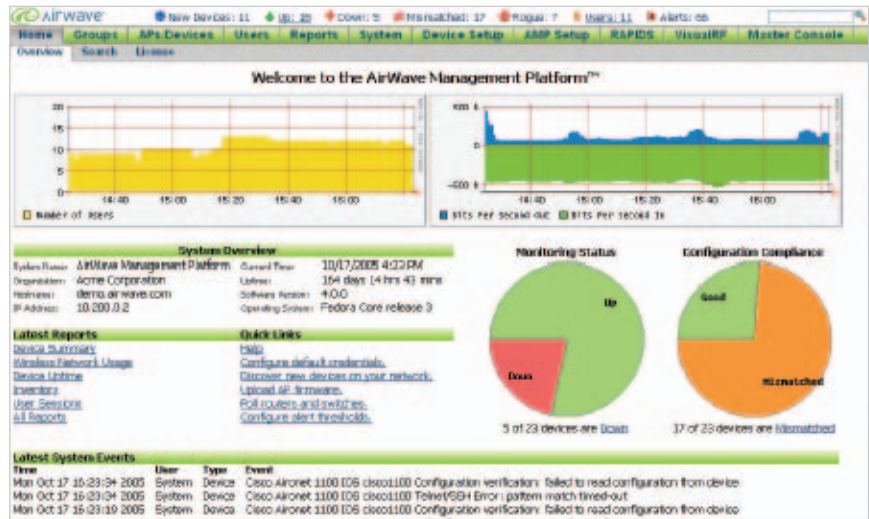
Airwave

New Devices: 11 Up: 18 Down: 5 Mismatched: 17 Rogue: 7 Users: 11 Alerts: 66

Home Groups APs/Devices Users Reports System Device Setup AMP Setup RAPIDS VisualRF Master Console

Overview Search License

Welcome to the AirWave Management Platform™

20
15
10
5
0
14:40 15:00 15:20 15:40 16:00
Number of Users

400 k
-400 k
14:40 15:00 15:20 15:40 16:00
Bits Per Second Out Bits Per Second In

System Overview

System Name AirWave Management Platform
Organization Acme Corporation
Hostname demo.airwave.com
IP Address 10.200.0.2
Current Time 10/17/2005 4:23 PM
Uptime 164 days 14 hrs 43 mins
Software Version 4.0.0
Operating System Fedora Core release 3

Latest Reports
Device Summary
Wireless Network Usage
Device Uptime
Inventory
User Sessions
All Reports

Quick Links
Help
Configure default credentials.
Discover new devices on your network.
Upload AP firmware.
Poll routers and switches.
Configure alert thresholds.

Monitoring Status
Up
Down
5 of 23 devices are Down

Configuration Compliance
Good
Mismatched
17 of 23 devices are Mismatched

Latest System Events

| Time | User | Type | Event |
|---|---|---|---|
| Mon Oct 17 16:23:34 2005 | System | Device | Cisco Aironet 1100 IOS cisco1100 Configuration verification: failed to read configuration from device |
| Mon Oct 17 16:23:34 2005 | System | Device | Cisco Aironet 1100 IOS cisco1100 Telnet/SSH Error: pattern match timed-out |
| Mon Oct 17 16:23:19 2005 | System | Device | Cisco Aironet 1100 IOS cisco1100 Configuration verification: failed to read configuration from device |